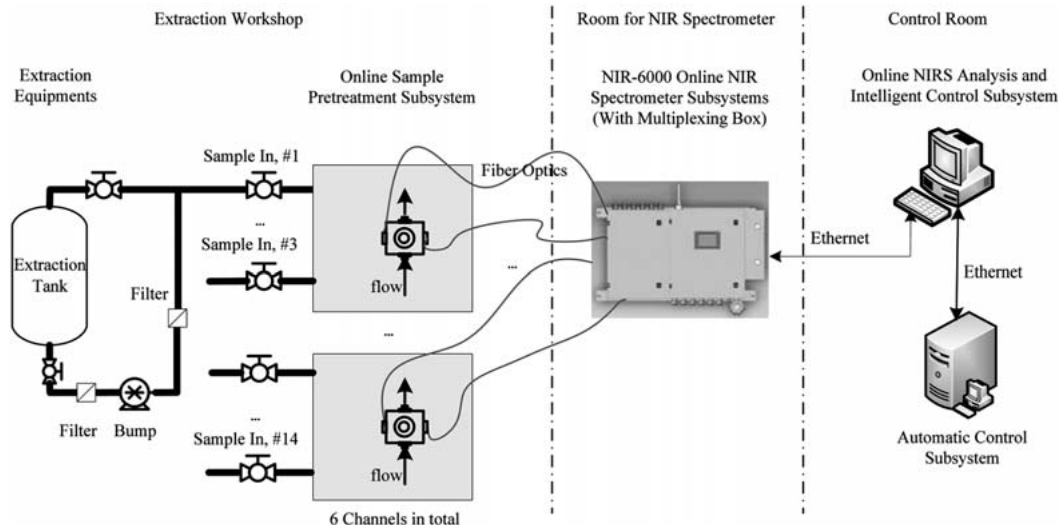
Extraction Workshop

Room for NIR Spectrometer

Control Room

Extraction Equipments

Online Sample Pretreatment Subsystem

NIR-6000 Online NIR Spectrometer Subsystems (With Multiplexing Box)

Online NIRS Analysis and Intelligent Control Subsystem

Sample In, #1

Fiber Optics

...

Sample In, #3

Ethernet

Extraction Tank

Filter

flow

...

Ethernet

...

...

Sample In, #14

Filter

Bump

flow

Automatic Control Subsystem

6 Channels in total